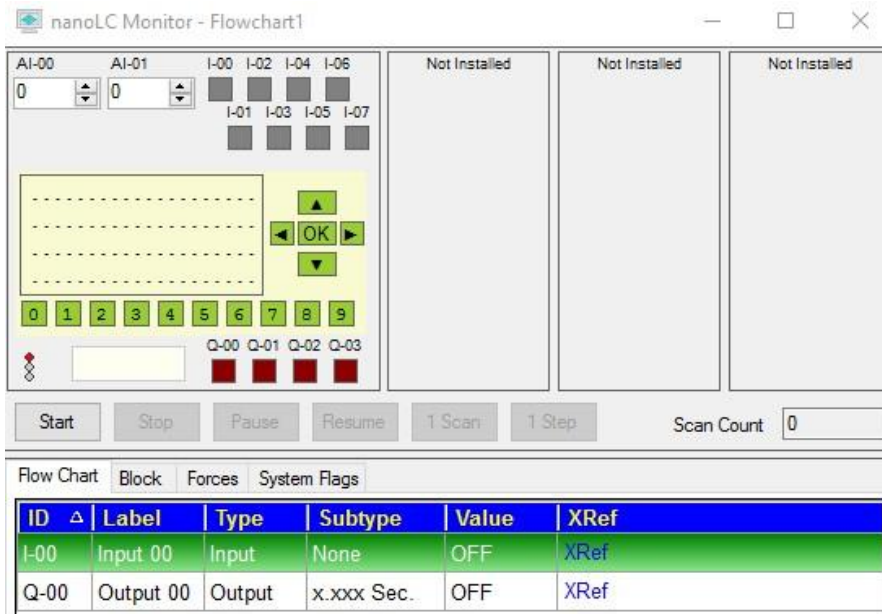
nanoLC Monitor - Flowchart1

AI-00 AI-01 I-00 I-02 I-04 I-06
0 0
I-01 I-03 I-05 I-07

Not Installed
Not Installed
Not Installed

OK

0 1 2 3 4 5 6 7 8 9

Q-00 Q-01 Q-02 Q-03

Start Stop Pause Resume 1 Scan 1 Step Scan Count 0

Flow Chart Block Forces System Flags

| ID | Label | Type | Subtype | Value | XRef |
|---|---|---|---|---|---|
| I-00 | Input 00 | Input | None | OFF | XRef |
| Q-00 | Output 00 | Output | x.xxx Sec. | OFF | XRef |